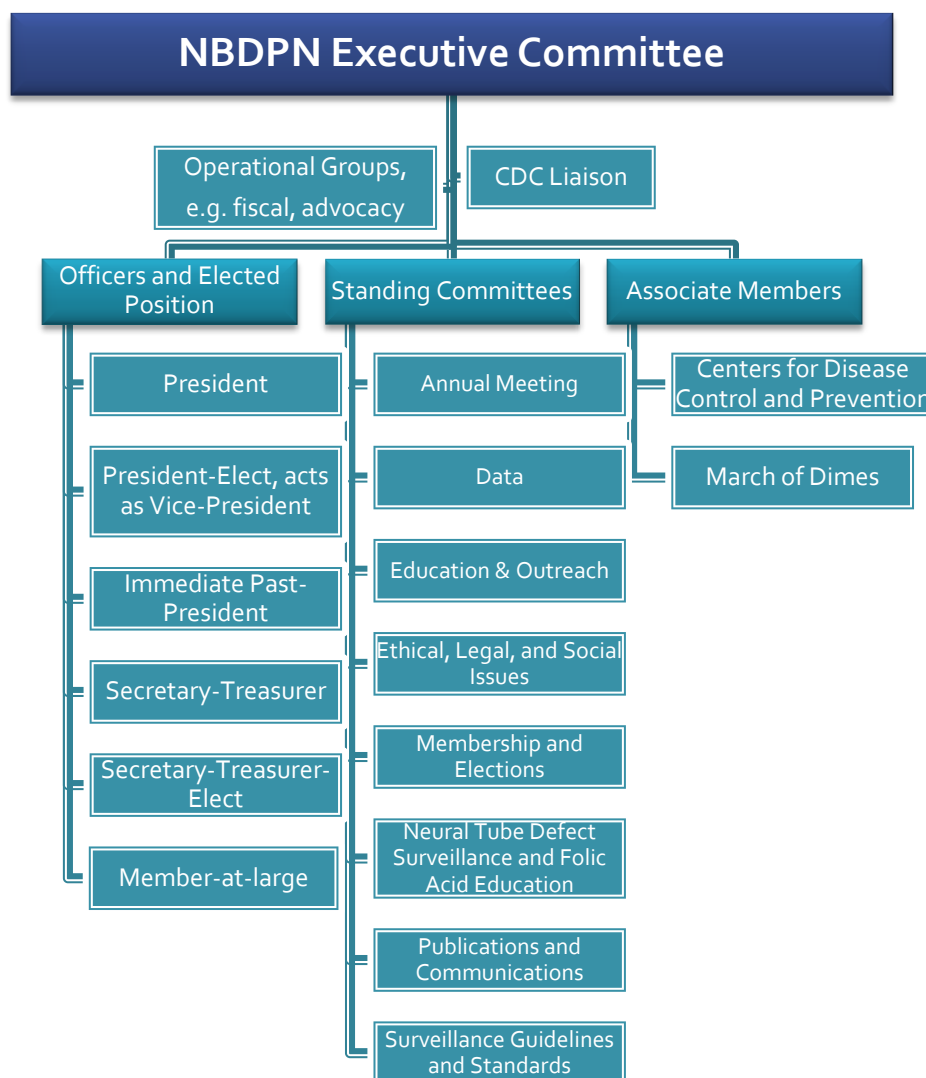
NBDPN Executive Committee

Operational Groups, e.g. fiscal, advocacy

CDC Liaison

Officers and Elected Position

President

President-Elect, acts as Vice-President

Immediate Past-President

Secretary-Treasurer

Secretary-Treasurer-Elect

Member-at-large

Standing Committees

Annual Meeting

Data

Education & Outreach

Ethical, Legal, and Social Issues

Membership and Elections

Neural Tube Defect Surveillance and Folic Acid Education

Publications and Communications

Surveillance Guidelines and Standards

Associate Members

Centers for Disease Control and Prevention

March of Dimes